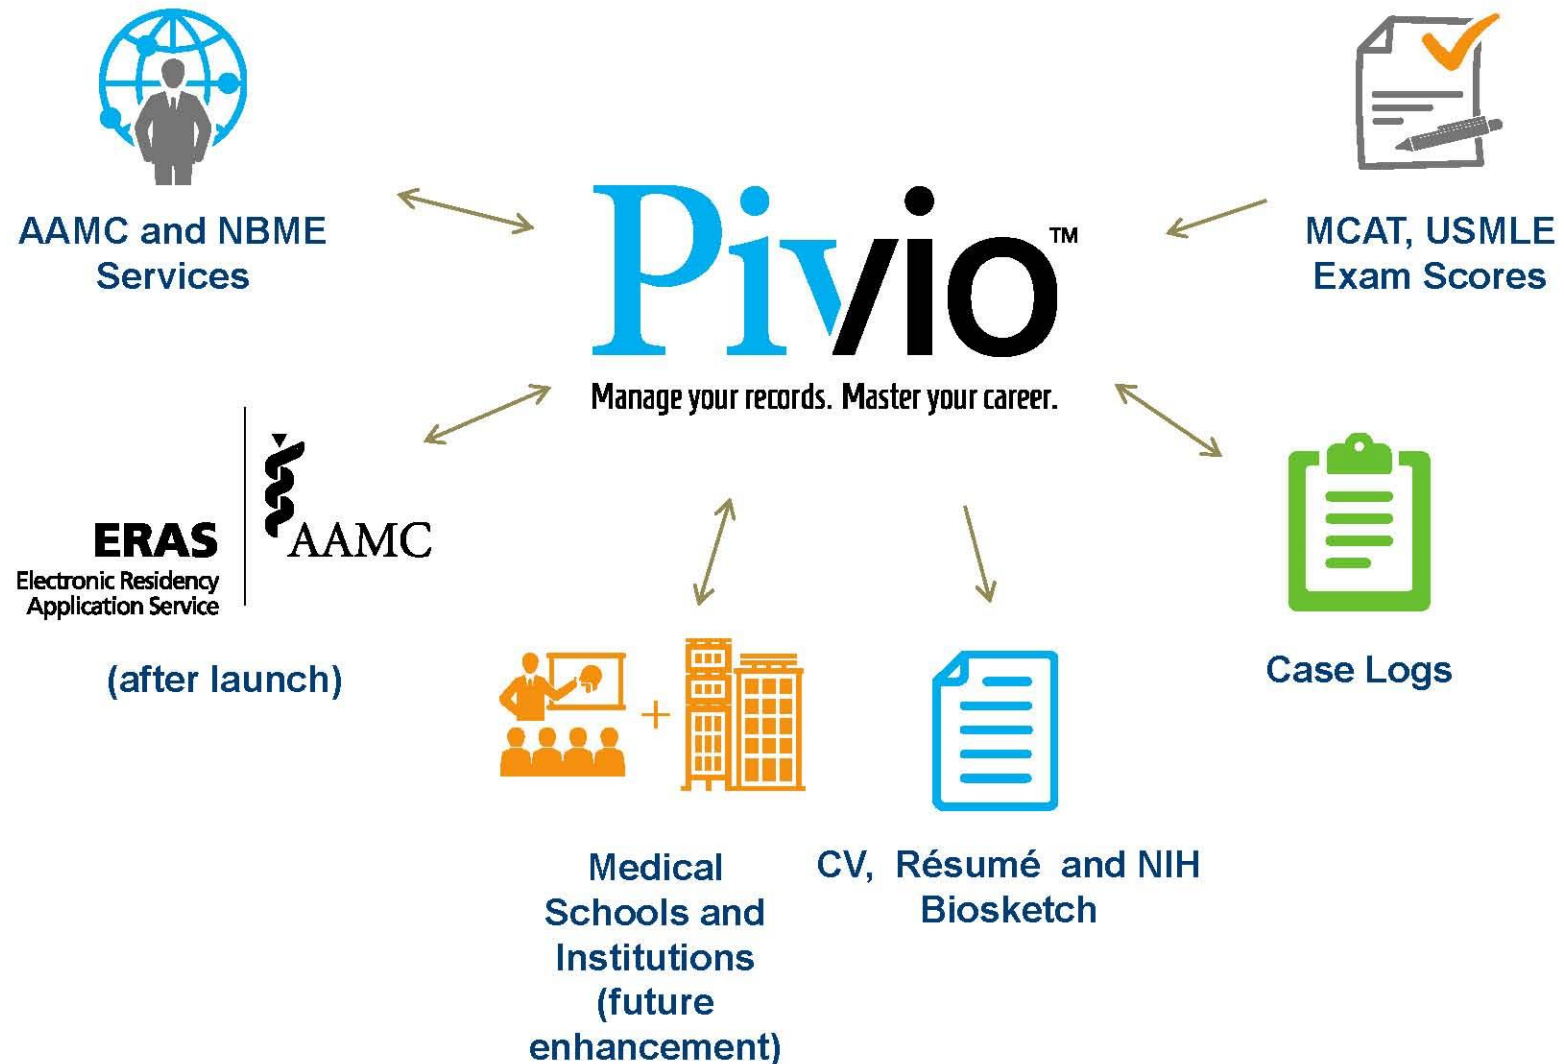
AAMC and NBME Services

Pivio™

Manage your records. Master your career.

MCAT, USMLE Exam Scores

ERAS
Electronic Residency Application Service

AAMC

(after launch)

Case Logs

Medical Schools and Institutions (future enhancement)

CV, Résumé and NIH Biosketch